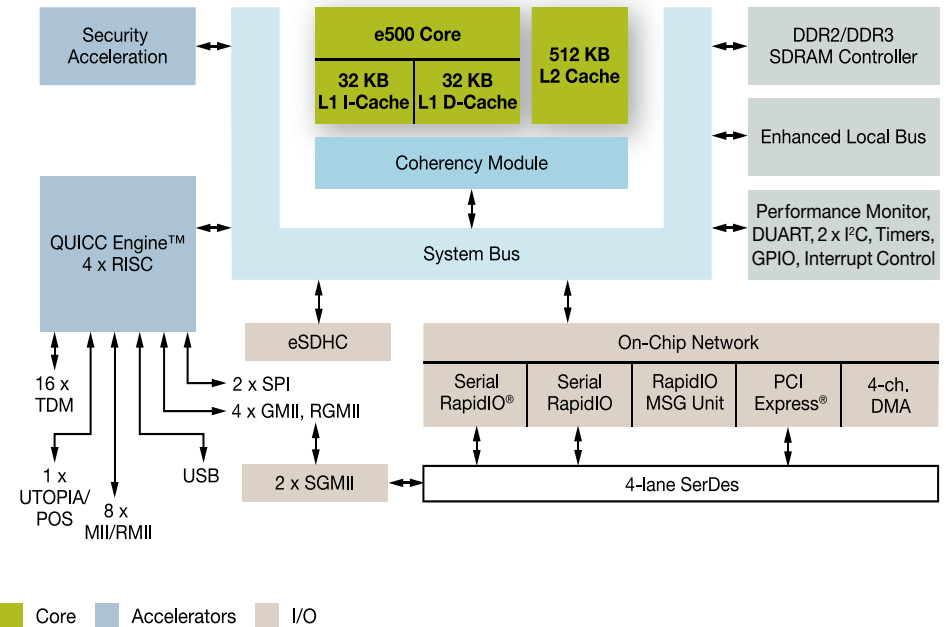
Security Acceleration

e500 Core

32 KB L1 I-Cache

32 KB L1 D-Cache

512 KB L2 Cache

Coherency Module

System Bus

DDR2/DDR3 SDRAM Controller

Enhanced Local Bus

Performance Monitor, DUART, 2 x I$^2$C, Timers, GPIO, Interrupt Control

QUICC Engine™ 4 x RISC

eSDHC

On-Chip Network

| Serial RapidIO® | Serial RapidIO | RapidIO MSG Unit | PCI Express® | 4-ch. DMA |
|---|---|---|---|---|

2 x SPI

4 x GMII, RGMII

16 x TDM

1 x UTOPIA/ POS

8 x MII/RMII

USB

2 x SGMII

4-lane SerDes

Core Accelerators I/O